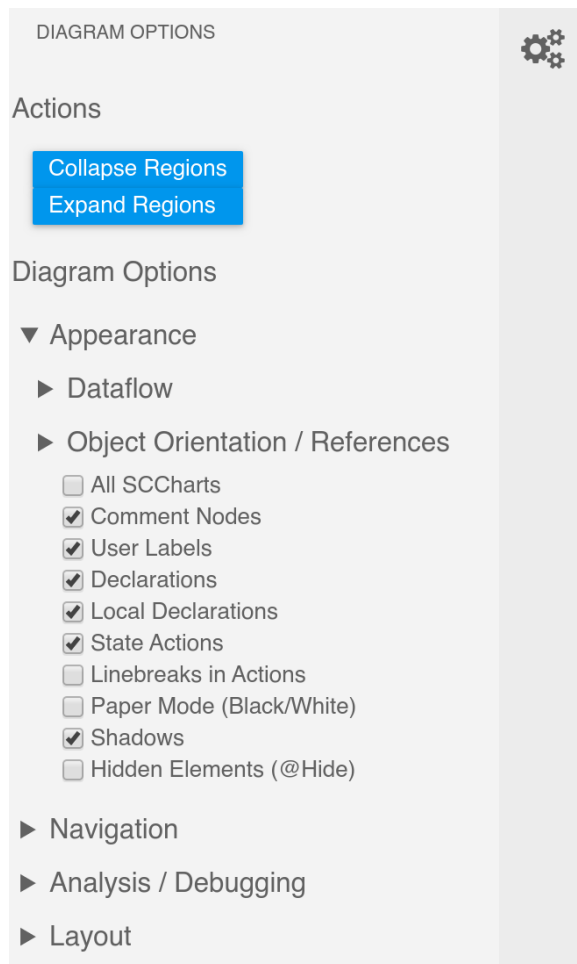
DIAGRAM OPTIONS

Actions

Collapse Regions
Expand Regions

Diagram Options

▼ Appearance

▶ Dataflow

▶ Object Orientation / References

☐ All SCCharts
☑ Comment Nodes
☑ User Labels
☑ Declarations
☑ Local Declarations
☑ State Actions
☐ Linebreaks in Actions
☐ Paper Mode (Black/White)
☑ Shadows
☐ Hidden Elements (@Hide)

▶ Navigation

▶ Analysis / Debugging

▶ Layout